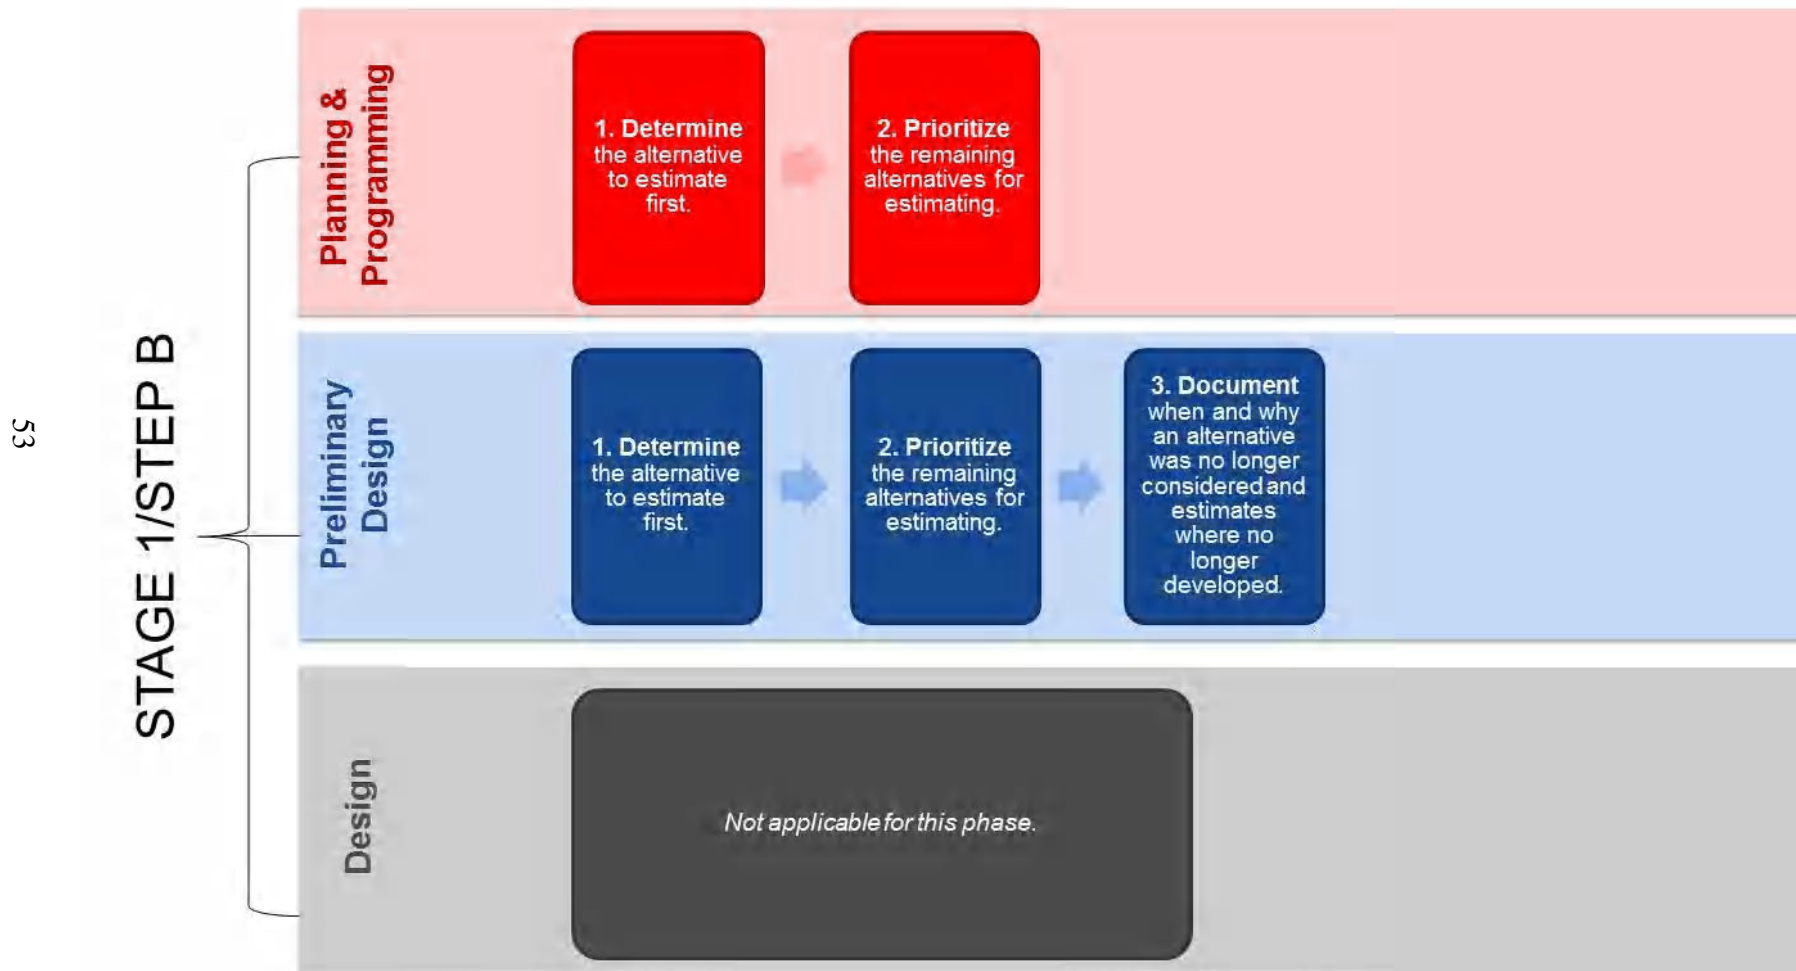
53

STAGE 1/STEP B

Planning & Programming

1. Determine the alternative to estimate first.

2. Prioritize the remaining alternatives for estimating.

Preliminary Design

1. Determine the alternative to estimate first.

2. Prioritize the remaining alternatives for estimating.

3. Document when and why an alternative was no longer considered and estimates where no longer developed.

Design

Not applicable for this phase.